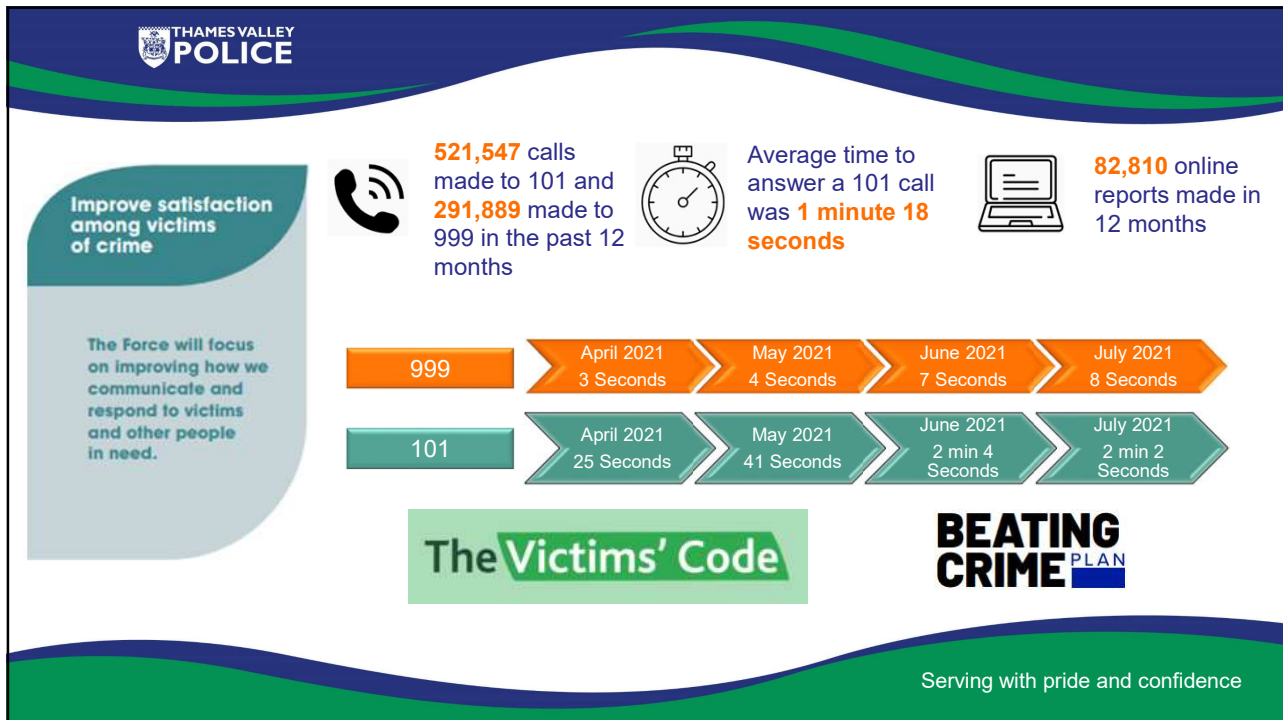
THAMES VALLEY
POLICE

Improve satisfaction among victims of crime

The Force will focus on improving how we communicate and respond to victims and other people in need.

521,547 calls made to 101 and 291,889 made to 999 in the past 12 months

Average time to answer a 101 call was 1 minute 18 seconds

82,810 online reports made in 12 months

999

April 2021
3 Seconds

May 2021
4 Seconds

June 2021
7 Seconds

July 2021
8 Seconds

101

April 2021
25 Seconds

May 2021
41 Seconds

June 2021
2 min 4 Seconds

July 2021
2 min 2 Seconds

The Victims' Code

BEATING CRIME PLAN

Serving with pride and confidence